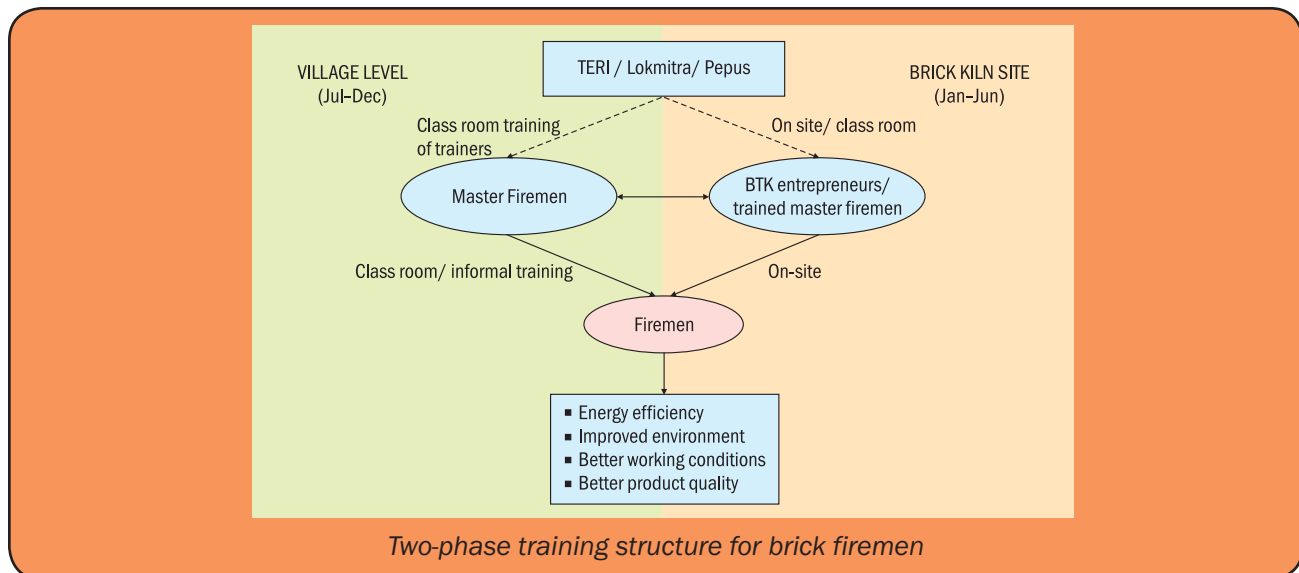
TERI / Lokmitra/ Pepus

VILLAGE LEVEL
(Jul–Dec)

BRICK KILN SITE
(Jan–Jun)

Class room training of trainers

On site/ class room

Master Firemen

BTK entrepreneurs/ trained master firemen

Class room/ informal training

On-site

Firemen

- Energy efficiency
- Improved environment
- Better working conditions
- Better product quality

Two-phase training structure for brick firemen